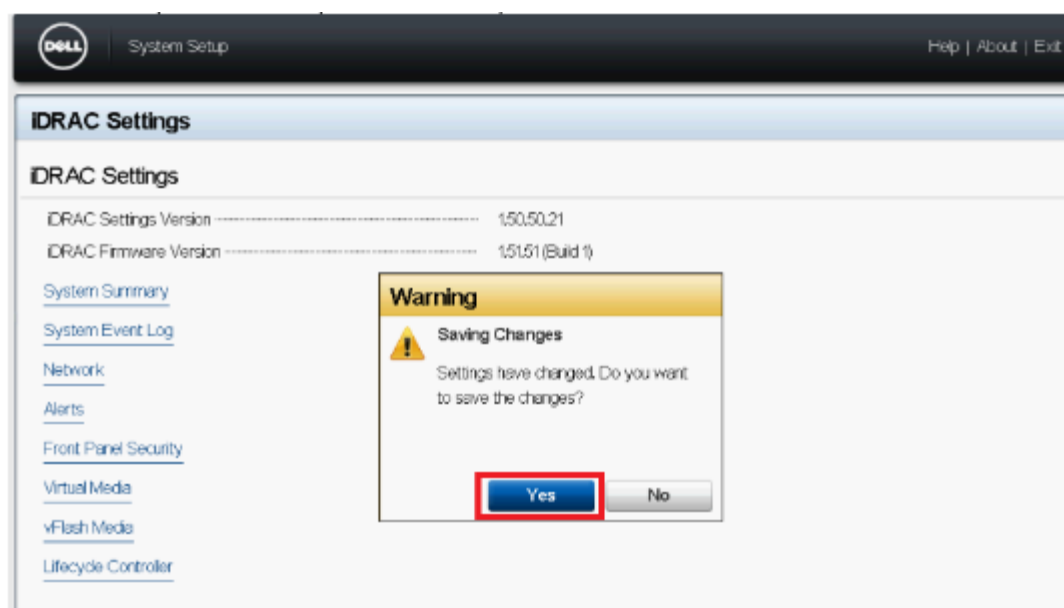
DELL System Setup

Help | About | Exit

iDRAC Settings

iDRAC Settings

iDRAC Settings Version 1.50.50.21

iDRAC Firmware Version 1.51.51 (Build 1)

System Summary

System Event Log

Network

Alerts

Front Panel Security

Virtual Media

vFlash Media

Lifecycle Controller

Warning

Saving Changes

Settings have changed. Do you want to save the changes?

Yes

No